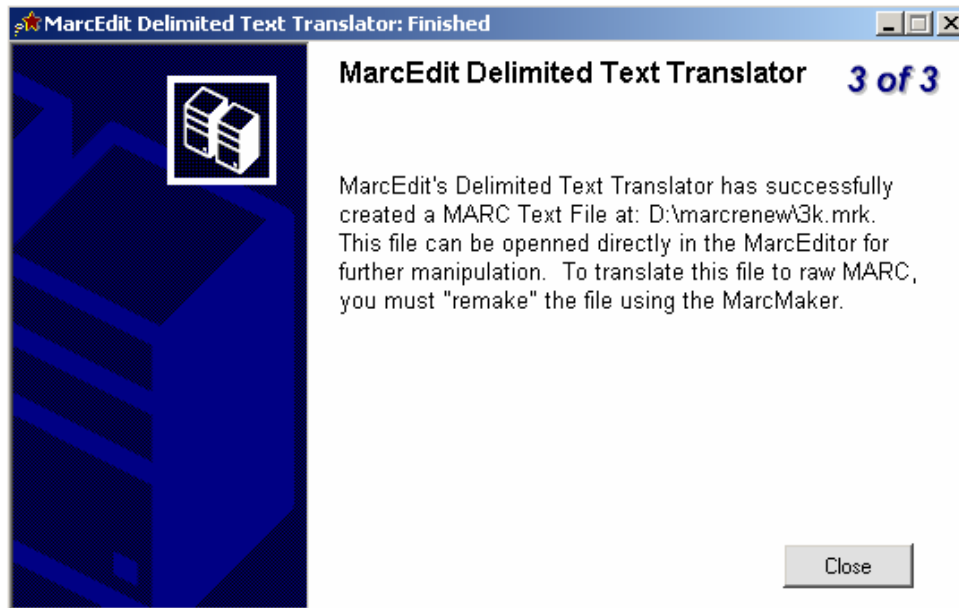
MarcEdit Delimited Text Translator: Finished

MarcEdit Delimited Text Translator

3 of 3

MarcEdit's Delimited Text Translator has successfully created a MARC Text File at: D:\marcrenew\3k.mrk. This file can be openned directly in the MarcEditor for further manipulation. To translate this file to raw MARC, you must "remake" the file using the MarcMaker.

Close